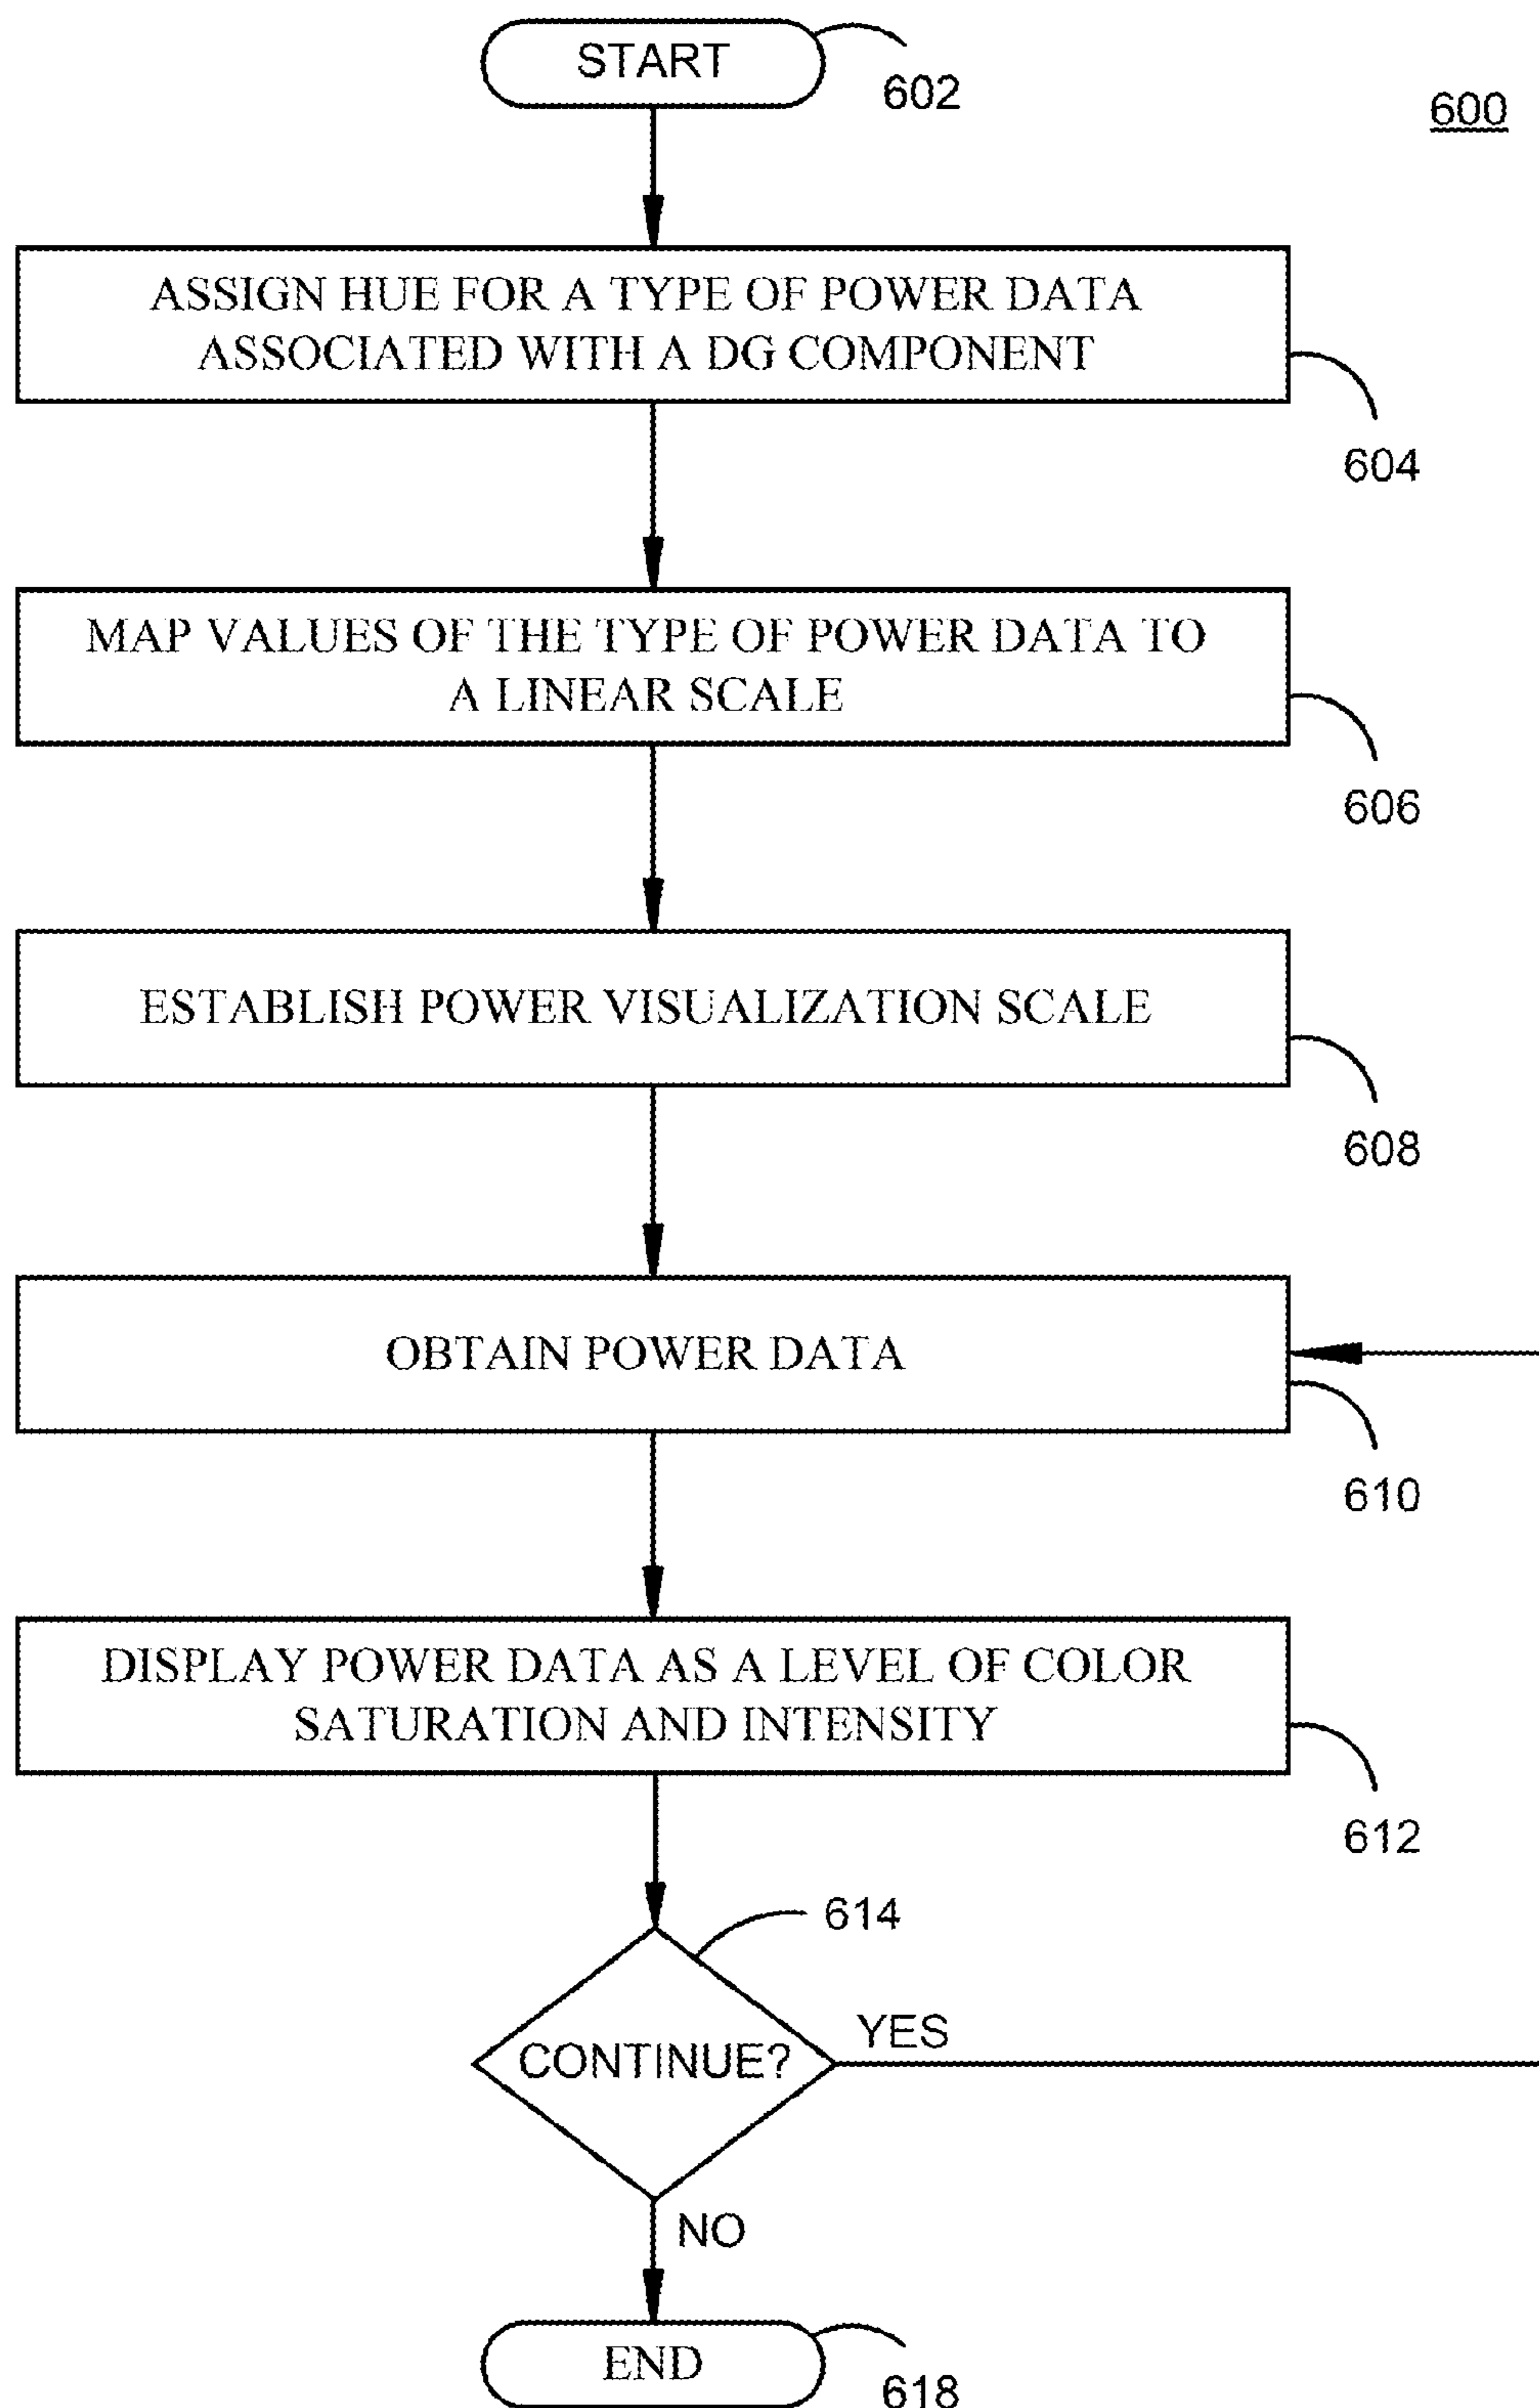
START

602

600

ASSIGN HUE FOR A TYPE OF POWER DATA ASSOCIATED WITH A DG COMPONENT

604

MAP VALUES OF THE TYPE OF POWER DATA TO A LINEAR SCALE

606

ESTABLISH POWER VISUALIZATION SCALE

608

OBTAIN POWER DATA

610

DISPLAY POWER DATA AS A LEVEL OF COLOR SATURATION AND INTENSITY

612

614

CONTINUE?

YES

NO

END

618